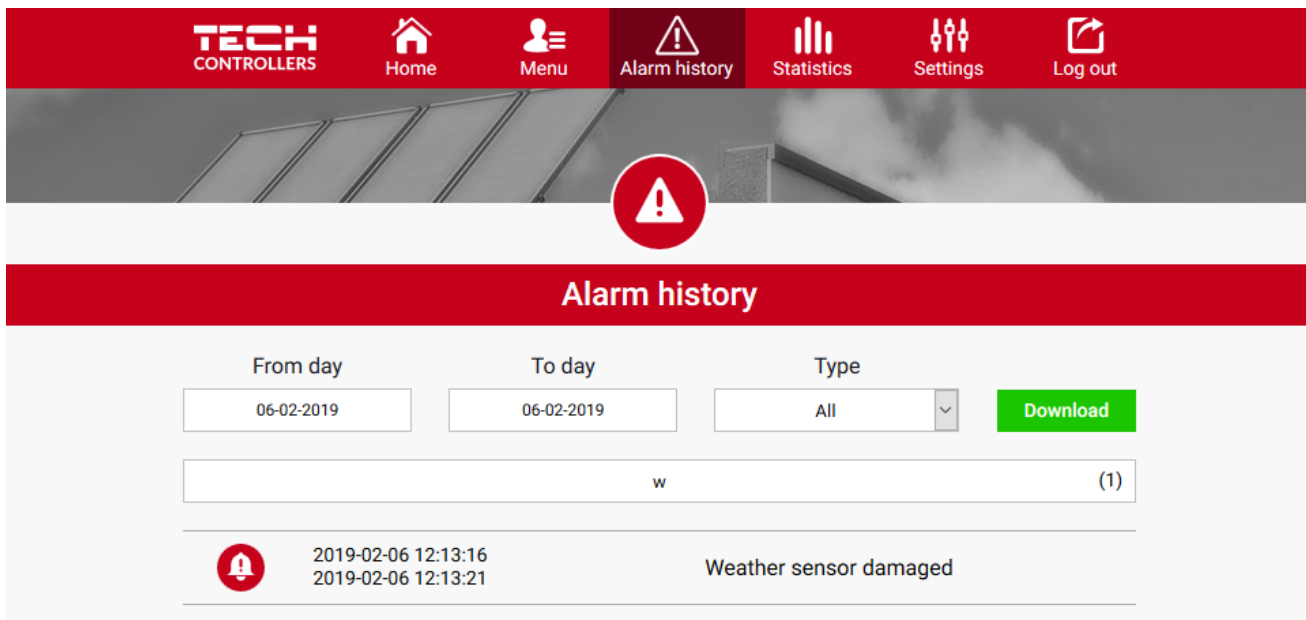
TECH CONTROLLERS

Home

Menu

Alarm history

Statistics

Settings

Log out

Alarm history

From day

06-02-2019

To day

06-02-2019

Type

All

Download

w

(1)

2019-02-06 12:13:16
2019-02-06 12:13:21

Weather sensor damaged